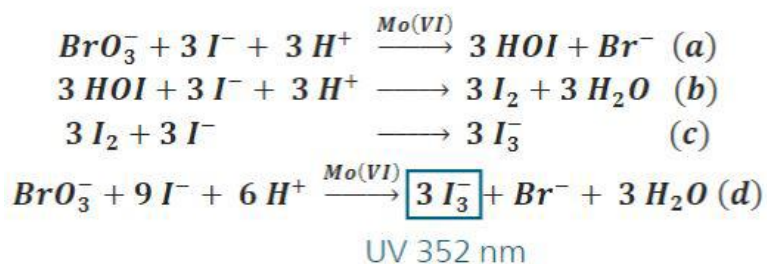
$BrO_3^- + 3\,I^- + 3\,H^+ \xrightarrow{Mo(VI)} 3\,HOI + Br^-$ $(a)$

$3\,HOI + 3\,I^- + 3\,H^+ \longrightarrow 3\,I_2 + 3\,H_2O$ $(b)$

$3\,I_2 + 3\,I^- \longrightarrow 3\,I_3^-$ $(c)$

$BrO_3^- + 9\,I^- + 6\,H^+ \xrightarrow{Mo(VI)} \boxed{3\,I_3^-} + Br^- + 3\,H_2O$ $(d)$

UV 352 nm